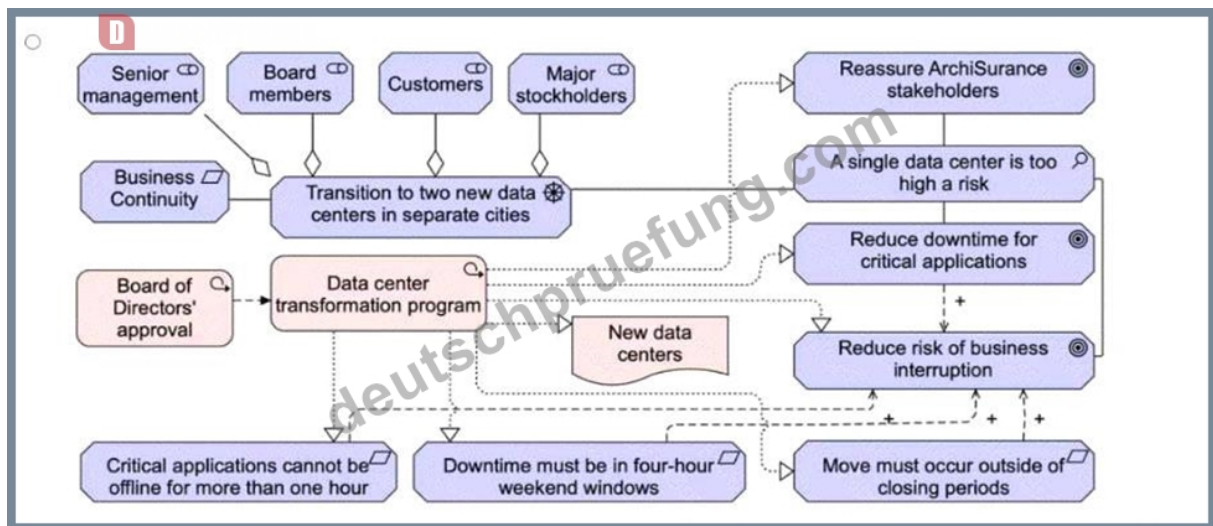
D

Senior management

Board members

Customers

Major stockholders

Reassure ArchiSurance stakeholders

Business Continuity

Transition to two new data centers in separate cities

A single data center is too high a risk

Reduce downtime for critical applications

Board of Directors' approval

Data center transformation program

New data centers

Reduce risk of business interruption

+

+

+

+

Critical applications cannot be offline for more than one hour

Downtime must be in four-hour weekend windows

Move must occur outside of closing periods

deutschpruefung.com